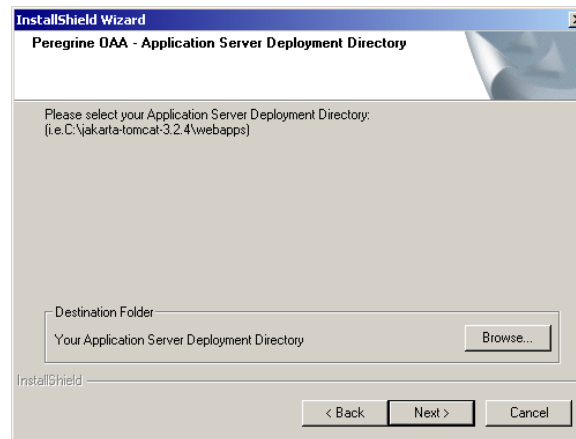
InstallShield Wizard

Peregrine OAA - Application Server Deployment Directory

Please select your Application Server Deployment Directory:
(i.e.C:\jakarta-tomcat-3.2.4\webapps)

Destination Folder

Your Application Server Deployment Directory

Browse...

InstallShield

< Back

Next >

Cancel